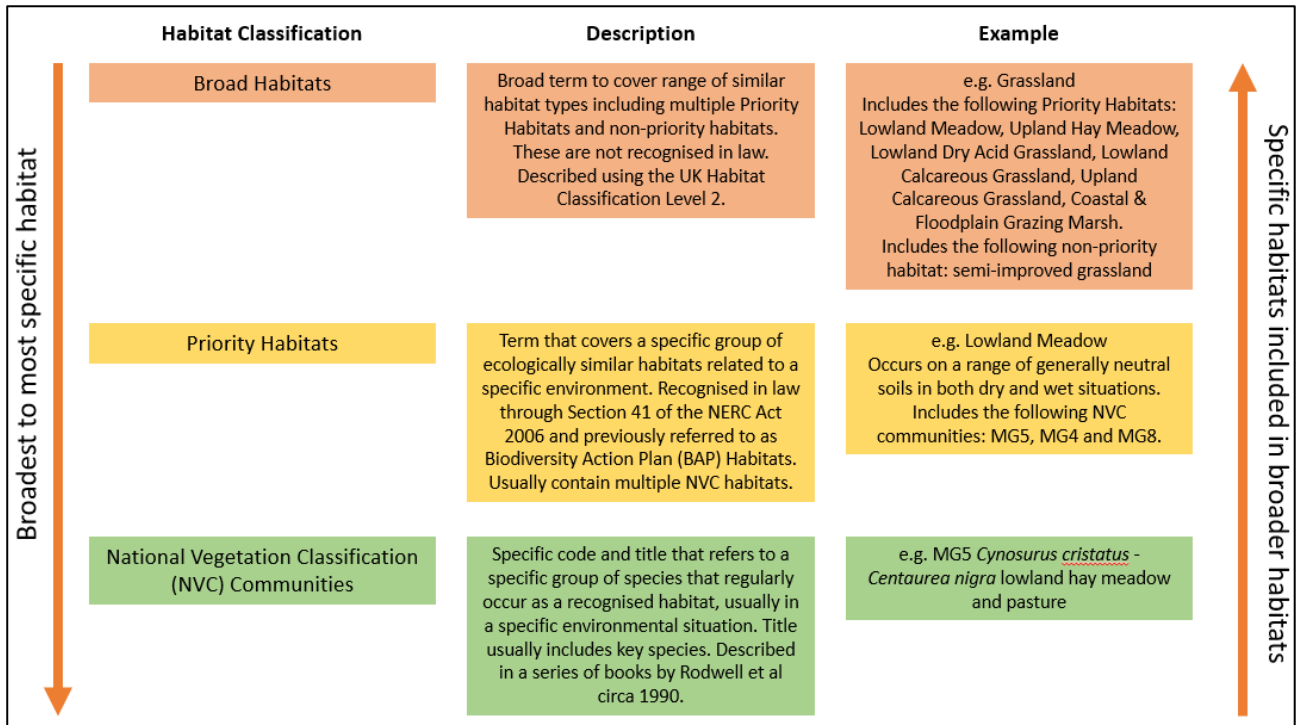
Broadest to most specific habitat

| Habitat Classification | Description | Example |
|---|---|---|
| Broad Habitats | Broad term to cover range of similar habitat types including multiple Priority Habitats and non-priority habitats. These are not recognised in law. Described using the UK Habitat Classification Level 2. | e.g. Grassland Includes the following Priority Habitats: Lowland Meadow, Upland Hay Meadow, Lowland Dry Acid Grassland, Lowland Calcareous Grassland, Upland Calcareous Grassland, Coastal & Floodplain Grazing Marsh. Includes the following non-priority habitat: semi-improved grassland |
| Priority Habitats | Term that covers a specific group of ecologically similar habitats related to a specific environment. Recognised in law through Section 41 of the NERC Act 2006 and previously referred to as Biodiversity Action Plan (BAP) Habitats. Usually contain multiple NVC habitats. | e.g. Lowland Meadow Occurs on a range of generally neutral soils in both dry and wet situations. Includes the following NVC communities: MG5, MG4 and MG8. |
| National Vegetation Classification (NVC) Communities | Specific code and title that refers to a specific group of species that regularly occur as a recognised habitat, usually in a specific environmental situation. Title usually includes key species. Described in a series of books by Rodwell et al circa 1990. | e.g. MG5 *Cynosurus cristatus - Centaurea nigra* lowland hay meadow and pasture |

Specific habitats included in broader habitats